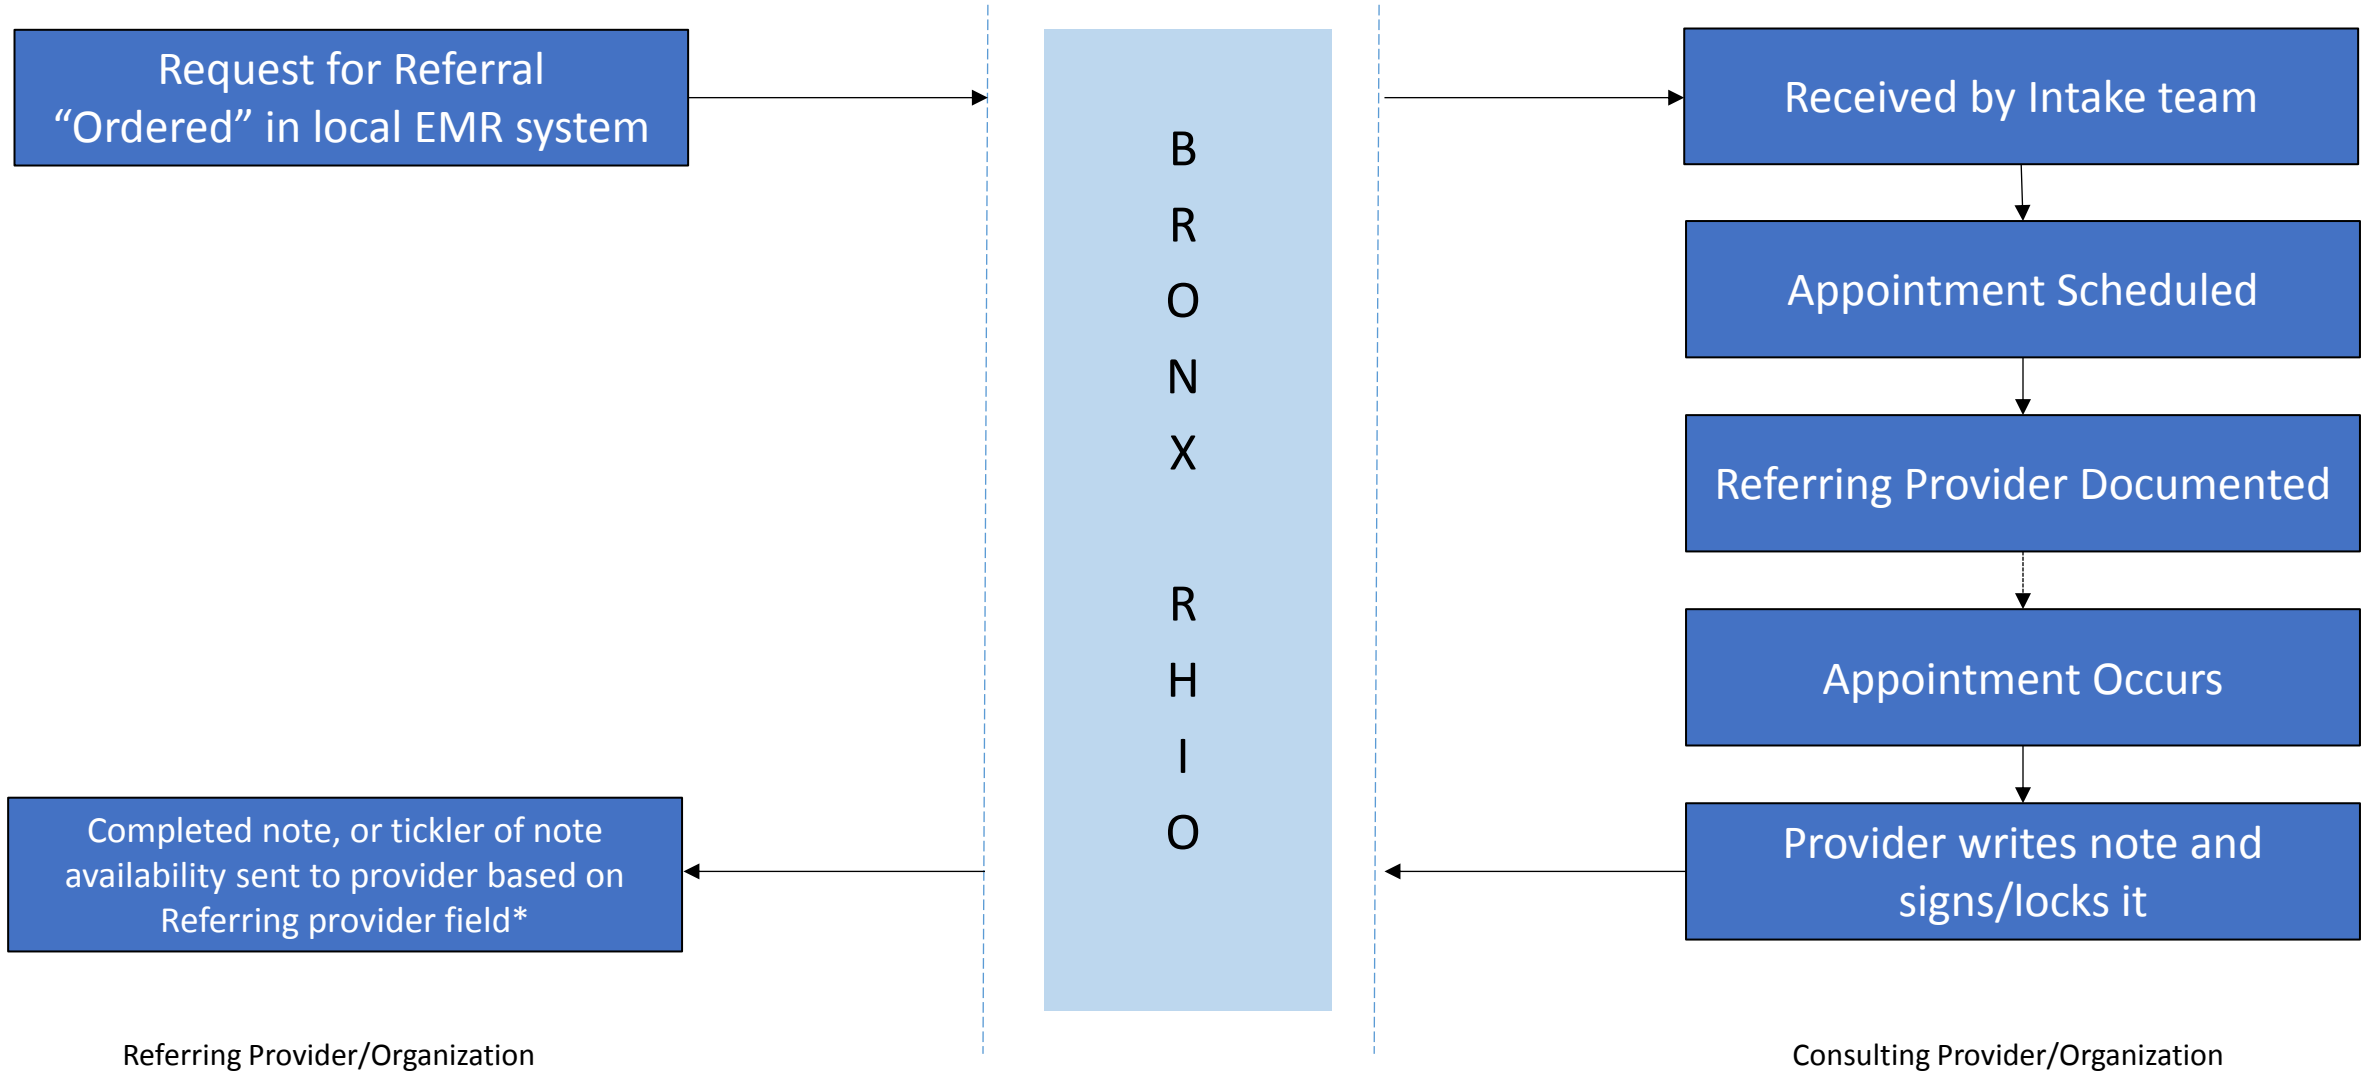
Request for Referral “Ordered” in local EMR system

B
R
O
N
X

R
H
I
O

Received by Intake team

Appointment Scheduled

Referring Provider Documented

Appointment Occurs

Provider writes note and signs/locks it

Completed note, or tickler of note availability sent to provider based on Referring provider field*

Referring Provider/Organization

Consulting Provider/Organization